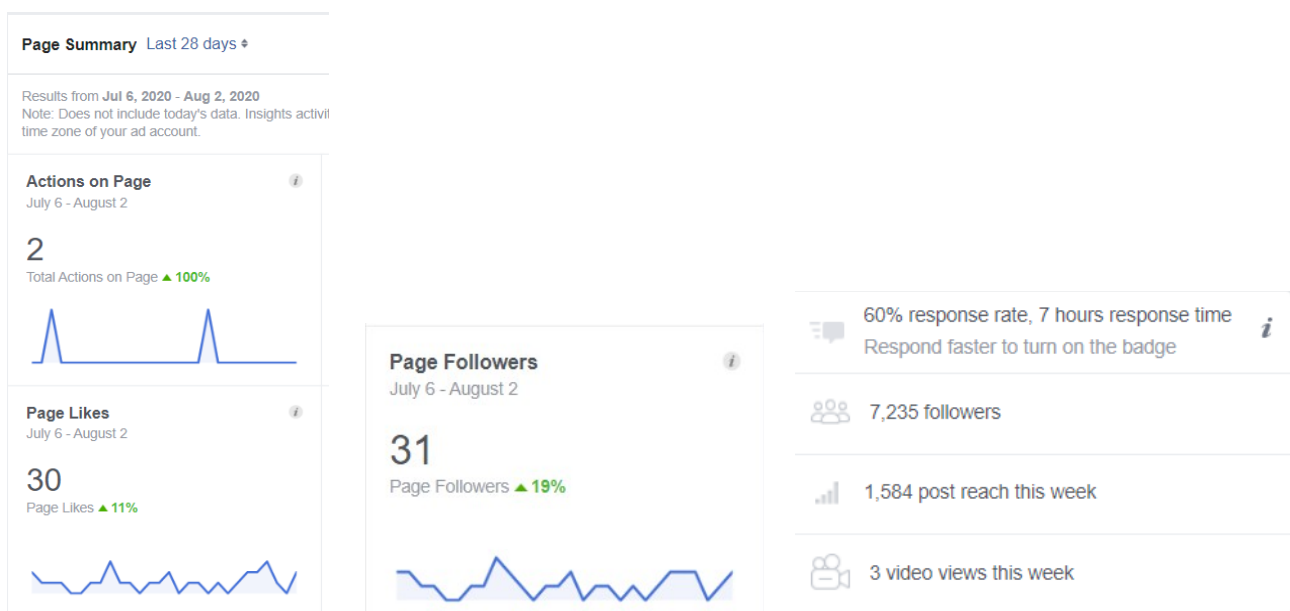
Page Summary Last 28 days

Results from Jul 6, 2020 - Aug 2, 2020
Note: Does not include today's data. Insights activi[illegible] time zone of your ad account.

Actions on Page
July 6 - August 2

2
Total Actions on Page ▲ 100%

Page Likes
July 6 - August 2

30
Page Likes ▲ 11%

Page Followers
July 6 - August 2

31
Page Followers ▲ 19%

60% response rate, 7 hours response time
Respond faster to turn on the badge

7,235 followers

1,584 post reach this week

3 video views this week